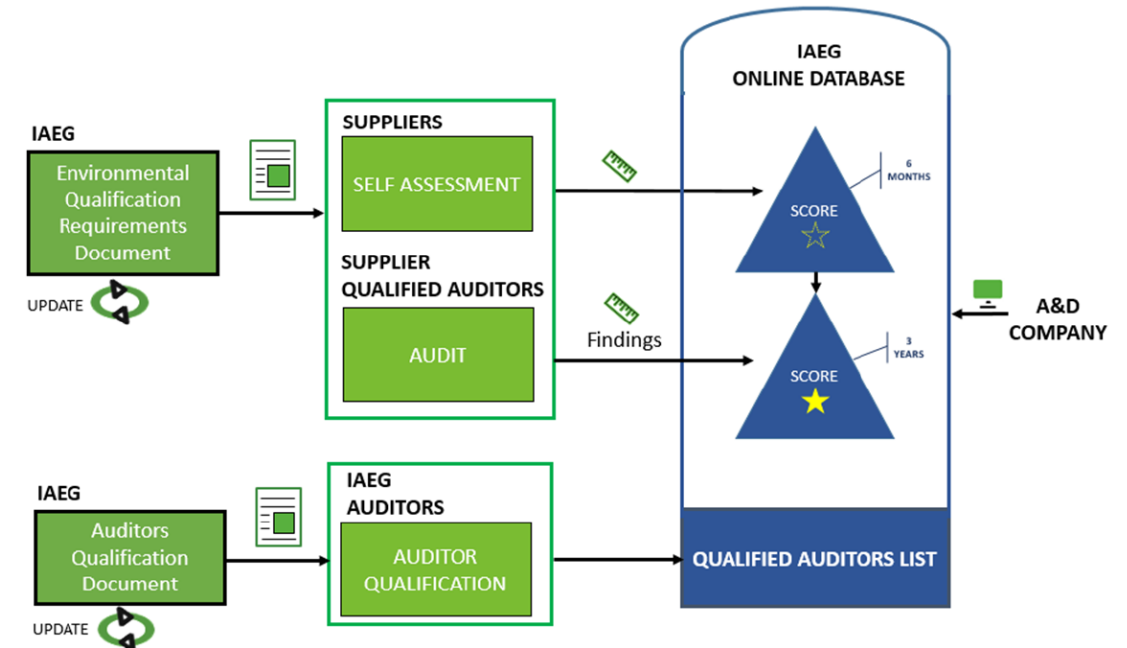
IAEG
Environmental Qualification Requirements Document
UPDATE

SUPPLIERS
SELF ASSESSMENT

SUPPLIER QUALIFIED AUDITORS
AUDIT

Findings

IAEG
ONLINE DATABASE

SCORE
6 MONTHS

SCORE
3 YEARS

A&D COMPANY

IAEG
Auditors Qualification Document
UPDATE

IAEG
AUDITORS
AUDITOR QUALIFICATION

QUALIFIED AUDITORS LIST